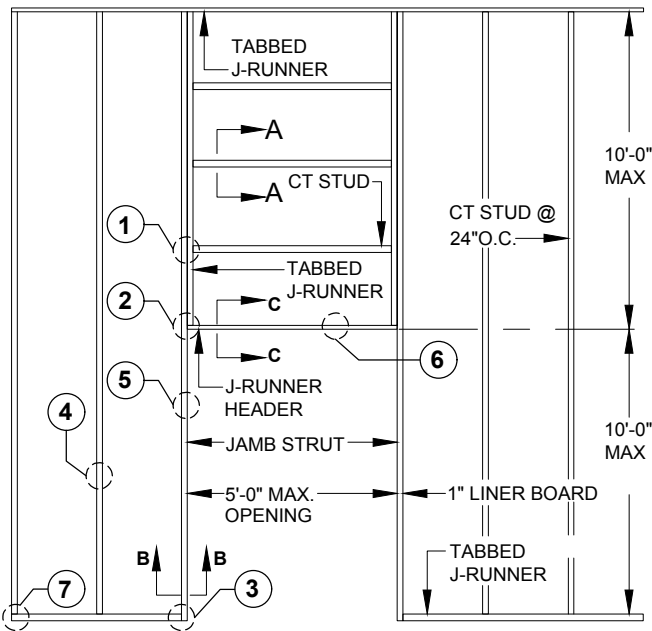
TABBED J-RUNNER

A

A

CT STUD

10'-0" MAX

CT STUD @ 24"O.C.

1

TABBED J-RUNNER

2

C

C

6

5

J-RUNNER HEADER

4

JAMB STRUT

10'-0" MAX

5'-0" MAX. OPENING

1" LINER BOARD

TABBED J-RUNNER

B

B

7

3